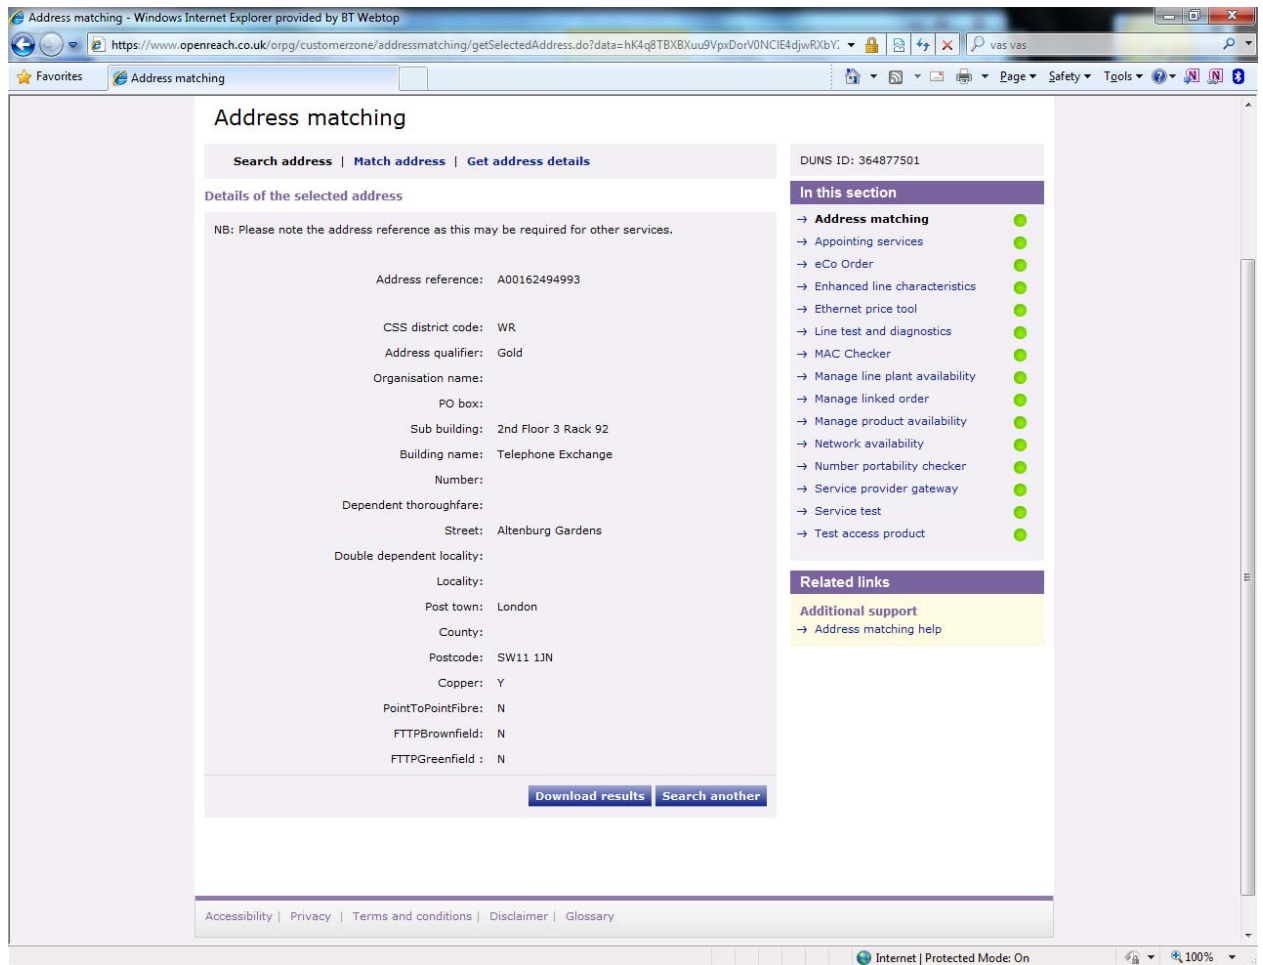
Address matching - Windows Internet Explorer provided by BT Webtop

https://www.openreach.co.uk/orpg/customerzone/addressmatching/getSelectedAddress.do?data=hK4q8TBXBXuu9VpxDorV0NCIE4djwRXbY.

vas vas

Favorites | Address matching

Page ▾ Safety ▾ Tools ▾

Address matching

Search address | Match address | Get address details

Details of the selected address

NB: Please note the address reference as this may be required for other services.

| | |
|---|---|
| Address reference: | A00162494993 |
| CSS district code: | WR |
| Address qualifier: | Gold |
| Organisation name: | |
| PO box: | |
| Sub building: | 2nd Floor 3 Rack 92 |
| Building name: | Telephone Exchange |
| Number: | |
| Dependent thoroughfare: | |
| Street: | Altenburg Gardens |
| Double dependent locality: | |
| Locality: | |
| Post town: | London |
| County: | |
| Postcode: | SW11 1JN |
| Copper: | Y |
| PointToPointFibre: | N |
| FTTPBrownfield: | N |
| FTTPGreenfield : | N |

Download results | Search another

DUNS ID: 364877501

In this section

→ Address matching
→ Appointing services
→ eCo Order
→ Enhanced line characteristics
→ Ethernet price tool
→ Line test and diagnostics
→ MAC Checker
→ Manage line plant availability
→ Manage linked order
→ Manage product availability
→ Network availability
→ Number portability checker
→ Service provider gateway
→ Service test
→ Test access product

Related links

Additional support
→ Address matching help

Accessibility | Privacy | Terms and conditions | Disclaimer | Glossary

Internet | Protected Mode: On

100%